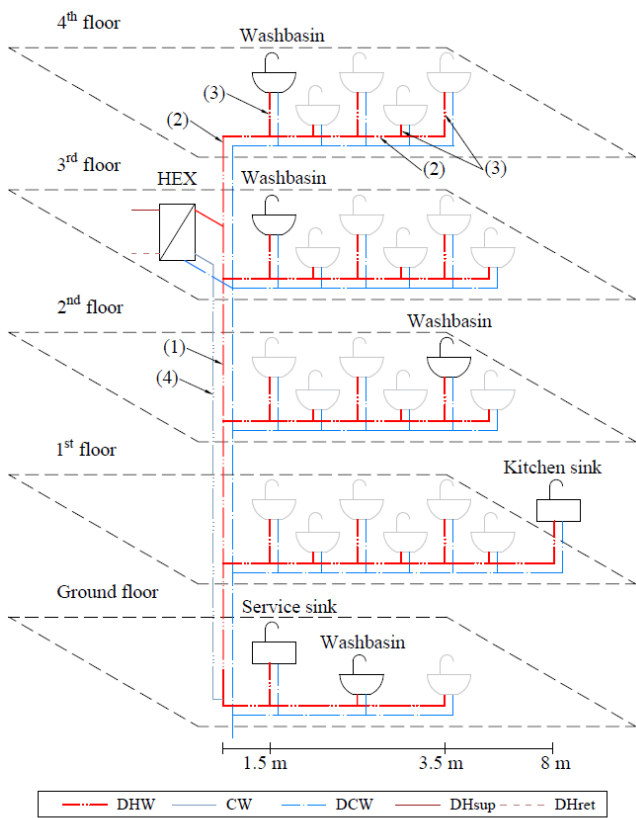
4th floor

Washbasin

(3)

(2)

(2)

(3)

3rd floor

HEX

Washbasin

2nd floor

Washbasin

(1)

(4)

1st floor

Kitchen sink

Ground floor

Service sink

Washbasin

1.5 m

3.5 m

8 m

DHW CW DCW DHsup DHret